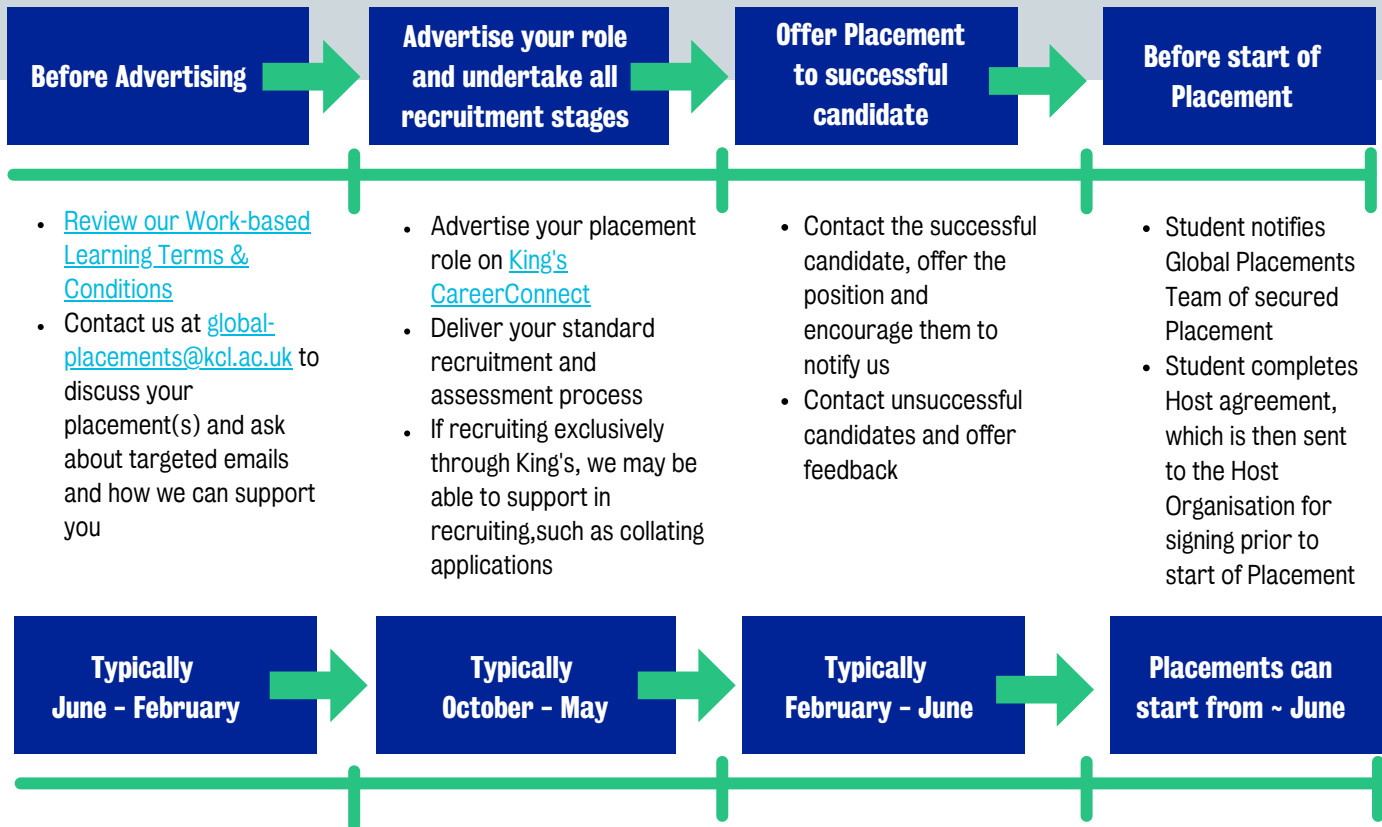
Before Advertising

Advertise your role and undertake all recruitment stages

Offer Placement to successful candidate

Before start of Placement

- Review our Work-based Learning Terms & Conditions
- Contact us at global-placements@kcl.ac.uk to discuss your placement(s) and ask about targeted emails and how we can support you

- Advertise your placement role on King's CareerConnect
- Deliver your standard recruitment and assessment process
- If recruiting exclusively through King's, we may be able to support in recruiting,such as collating applications

- Contact the successful candidate, offer the position and encourage them to notify us
- Contact unsuccessful candidates and offer feedback

- Student notifies Global Placements Team of secured Placement
- Student completes Host agreement, which is then sent to the Host Organisation for signing prior to start of Placement

Typically June - February

Typically October - May

Typically February - June

Placements can start from ~ June